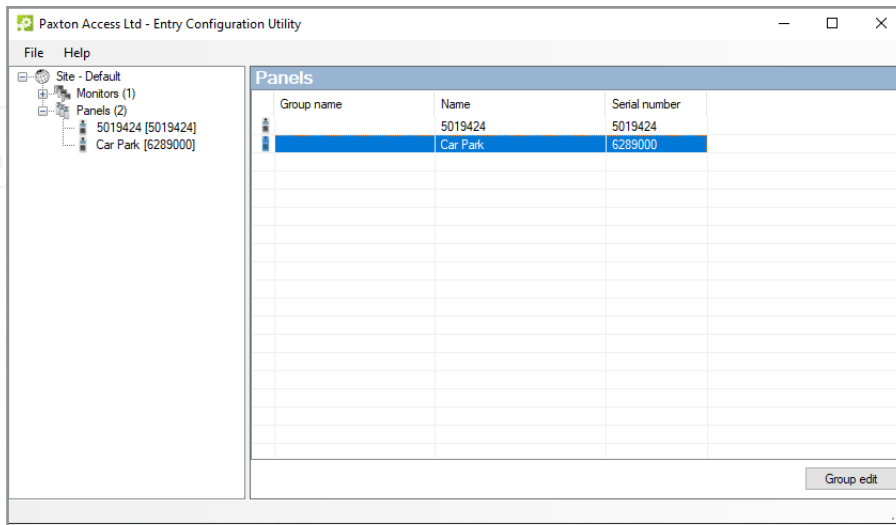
Paxton Access Ltd - Entry Configuration Utility

File Help

Site - Default
Monitors (1)
Panels (2)
5019424 [5019424]
Car Park [6289000]

Panels

| Group name | Name | Serial number |
|---|---|---|
| | 5019424 | 5019424 |
| | Car Park | 6289000 |

Group edit